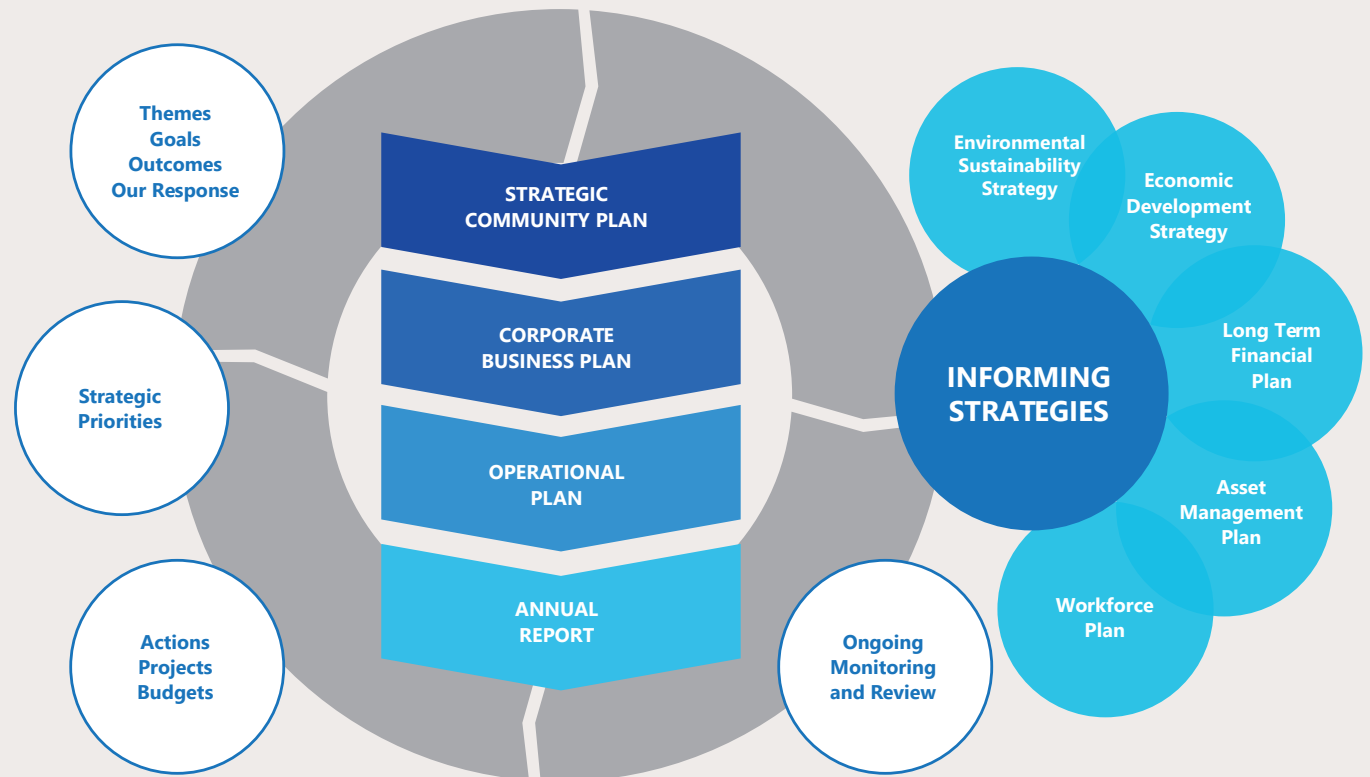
Themes
Goals
Outcomes
Our Response

Strategic
Priorities

Actions
Projects
Budgets

STRATEGIC
COMMUNITY PLAN

CORPORATE
BUSINESS PLAN

OPERATIONAL
PLAN

ANNUAL
REPORT

Ongoing
Monitoring
and Review

Environmental
Sustainability
Strategy

Economic
Development
Strategy

INFORMING
STRATEGIES

Long Term
Financial
Plan

Asset
Management
Plan

Workforce
Plan